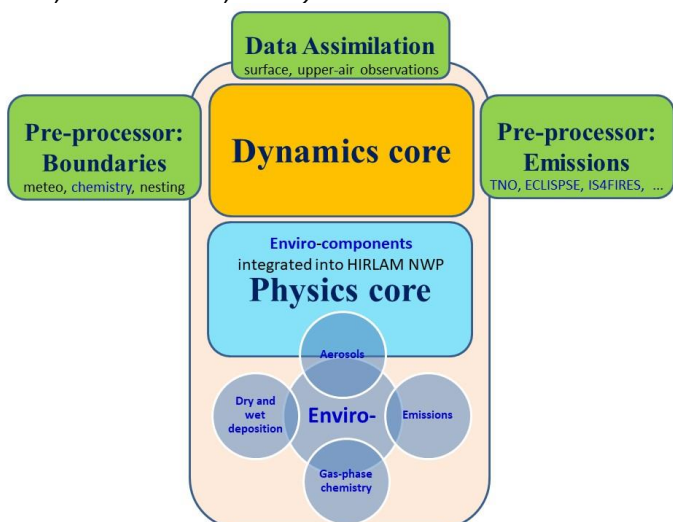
Data Assimilation
surface, upper-air observations

Pre-processor: Boundaries
meteo, chemistry, nesting

Dynamics core

Pre-processor: Emissions
TNO, ECLISPSE, IS4FIRES, ...

Enviro-components
integrated into HIRLAM NWP
Physics core

Aerosols

Dry and wet deposition

Enviro-

Emissions

Gas-phase chemistry